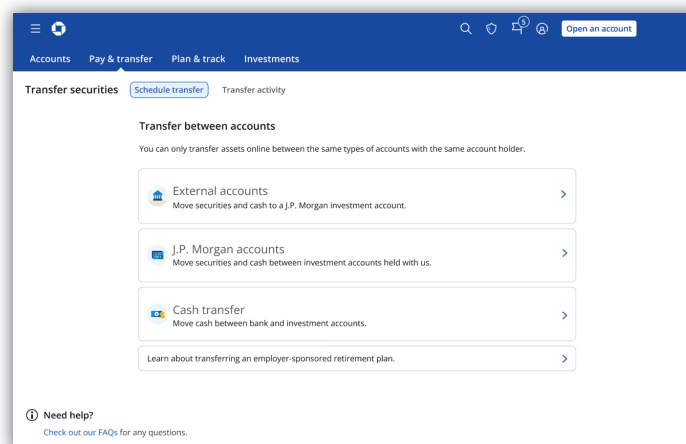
5

Open an account

Accounts Pay & transfer Plan & track Investments

Transfer securities Schedule transfer Transfer activity

Transfer between accounts

You can only transfer assets online between the same types of accounts with the same account holder.

External accounts
Move securities and cash to a J.P. Morgan investment account.

J.P. Morgan accounts
Move securities and cash between investment accounts held with us.

Cash transfer
Move cash between bank and investment accounts.

Learn about transferring an employer-sponsored retirement plan.

Need help?
Check out our FAQs for any questions.